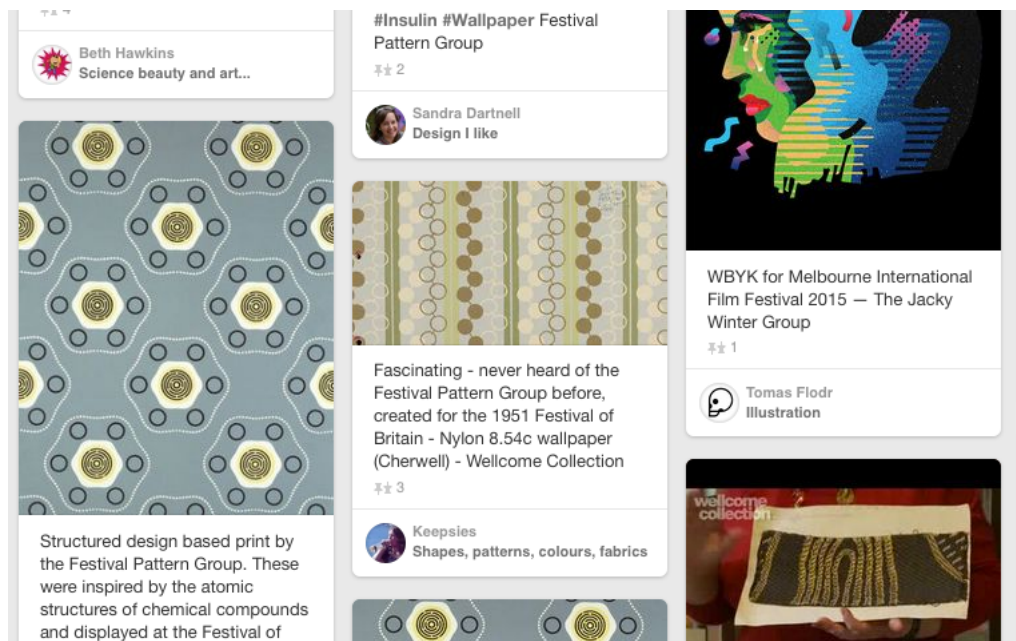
Beth Hawkins
Science beauty and art...

Structured design based print by the Festival Pattern Group. These were inspired by the atomic structures of chemical compounds and displayed at the Festival of

#Insulin #Wallpaper Festival Pattern Group
2

Sandra Dartnell
Design I like

Fascinating - never heard of the Festival Pattern Group before, created for the 1951 Festival of Britain - Nylon 8.54c wallpaper (Cherwell) - Wellcome Collection
3

Keepsies
Shapes, patterns, colours, fabrics

WBYK for Melbourne International Film Festival 2015 — The Jacky Winter Group
1

Tomas Flodr
Illustration

wellcome collection